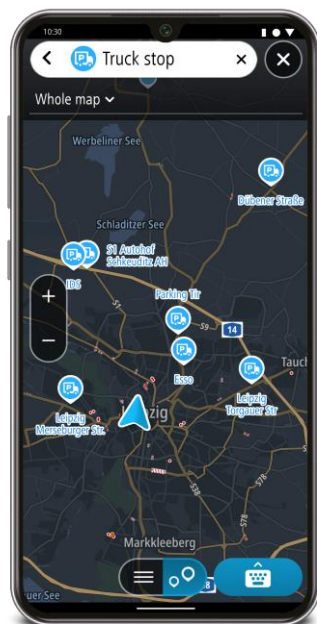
10:30

Truck stop

Whole map

Werbeliner See

Dübener Straße

Schladitzer See

S1 Autohof Schkeuditz A14

IDS

Parking Tir

14

Esso

Tauch

Leipzig Torgauer Str.

Leipzig Merseburger Str.

Leipzig

Markkleeberg

uer See